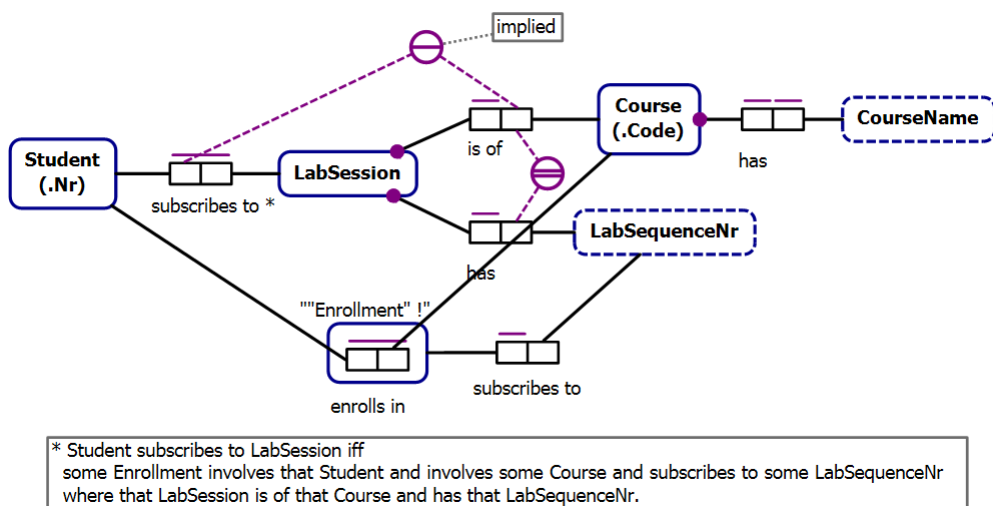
implied

Student (.Nr)

subscribes to *

LabSession

is of

Course (.Code)

has

CourseName

has

LabSequenceNr

""Enrollment" !"

enrolls in

subscribes to

* Student subscribes to LabSession iff
some Enrollment involves that Student and involves some Course and subscribes to some LabSequenceNr where that LabSession is of that Course and has that LabSequenceNr.